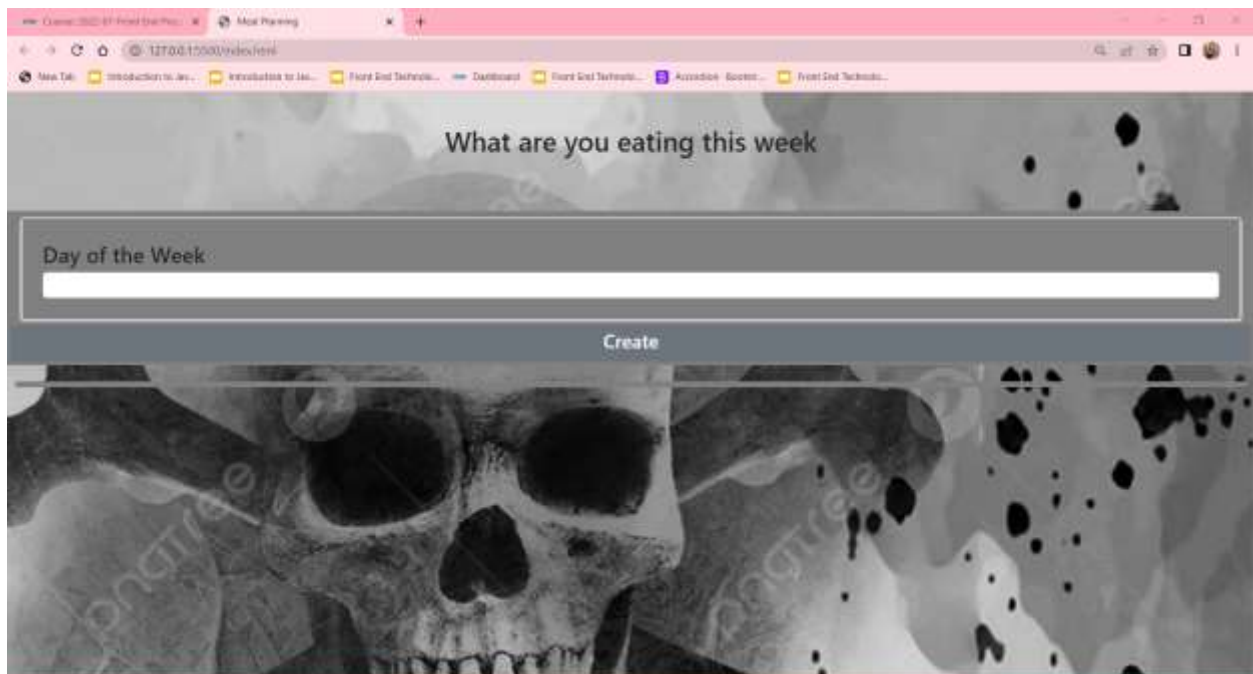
Course: 2022-07 Front End Pro... × Meal Planning × +

127.0.0.1:5500/index.html

New Tab Introduction to Jav... Introduction to Jav... Front End Technolo... Dashboard Front End Technolo... Accordion · Bootstr... Front End Technolo...

What are you eating this week

Day of the Week

Create

pngtree pngtree pngtree